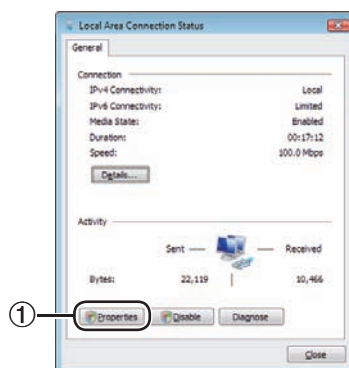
Local Area Connection Status

General

Connection

| | |
|---|---|
| IPv4 Connectivity: | Local |
| IPv6 Connectivity: | Limited |
| Media State: | Enabled |
| Duration: | 00:17:12 |
| Speed: | 100.0 Mbps |

Details...

Activity

Sent — — Received

| | | |
|---|---|---|
| Bytes: | 22,119 | 10,466 |

①

Properties Disable Diagnose

Close